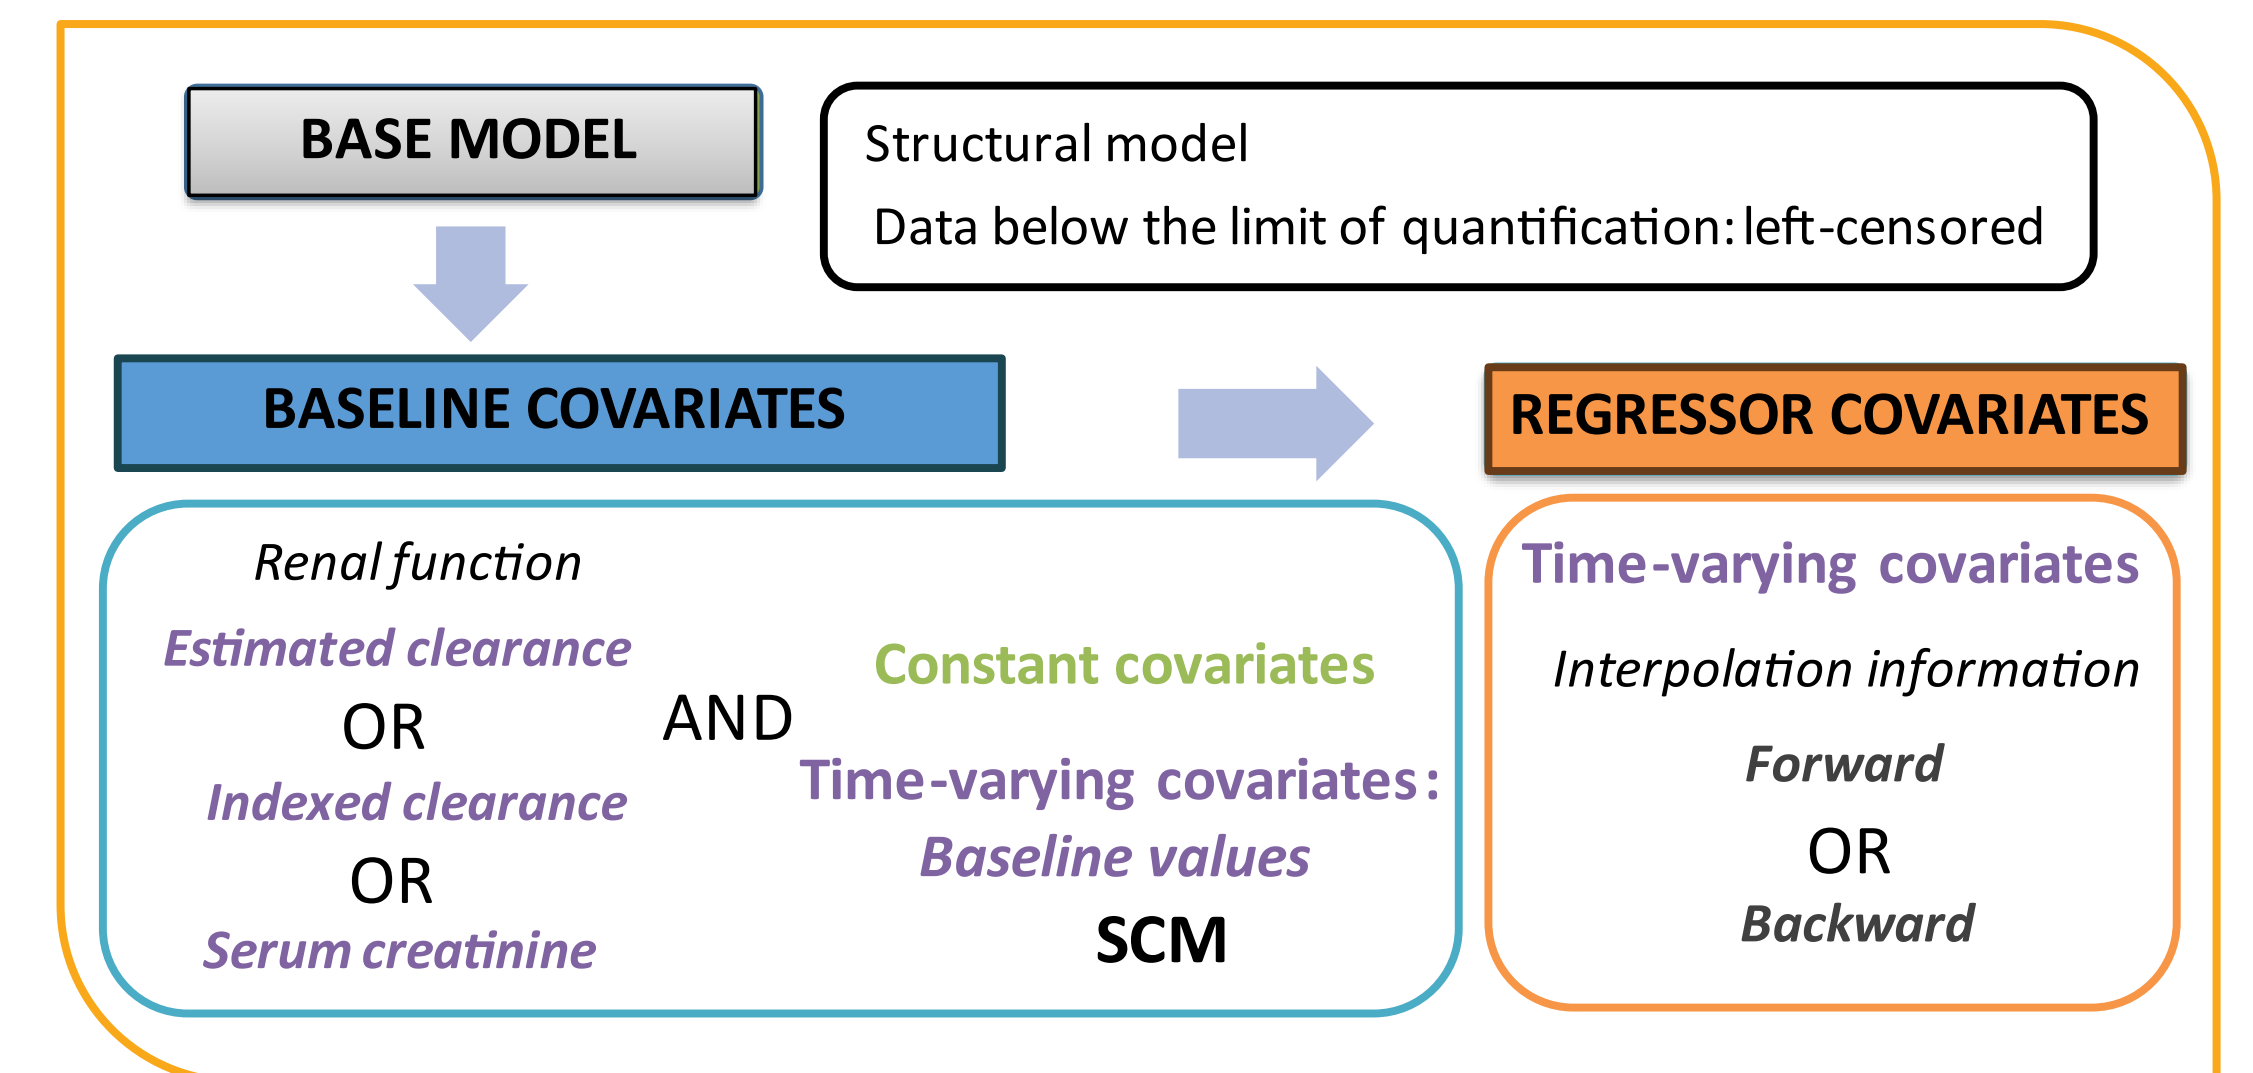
BASE MODEL

Structural model

Data below the limit of quantification: left-censored

BASELINE COVARIATES

REGRESSOR COVARIATES

Renal function

Estimated clearance

OR

Indexed clearance

OR

Serum creatinine

AND

Constant covariates

Time-varying covariates:

Baseline values

SCM

Time-varying covariates

Interpolation information

Forward

OR

Backward